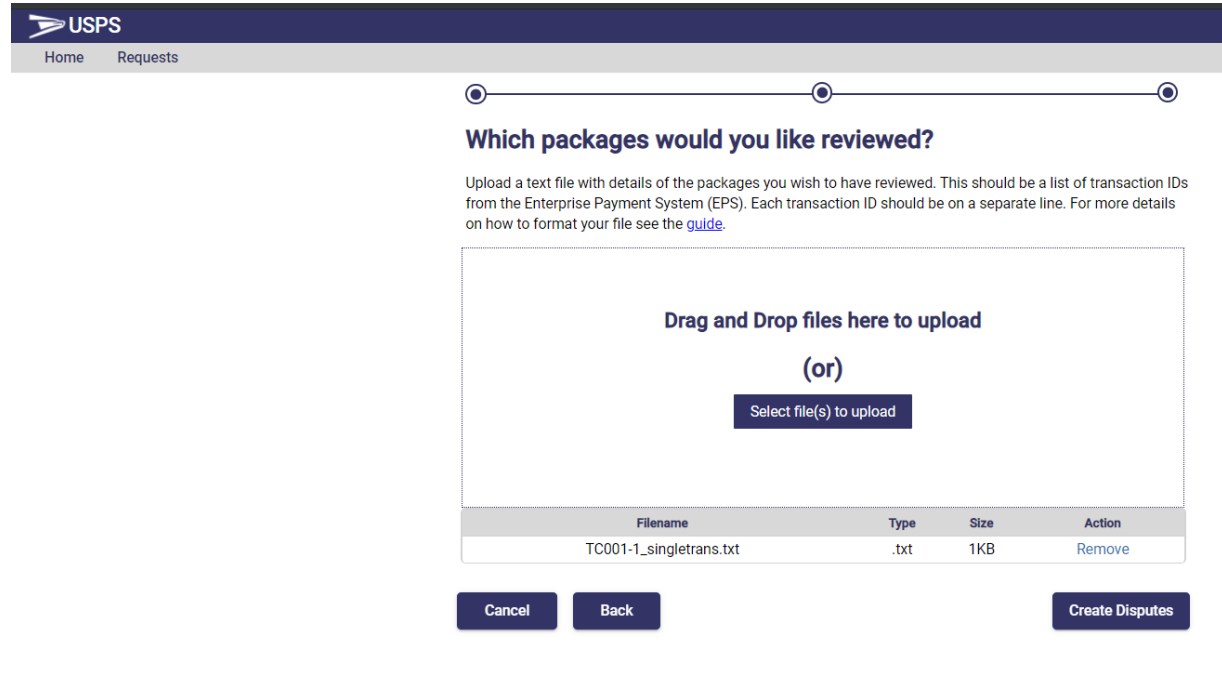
USPS

Home Requests

Which packages would you like reviewed?

Upload a text file with details of the packages you wish to have reviewed. This should be a list of transaction IDs from the Enterprise Payment System (EPS). Each transaction ID should be on a separate line. For more details on how to format your file see the guide.

Drag and Drop files here to upload

(or)

Select file(s) to upload

| Filename | Type | Size | Action |
|---|---|---|---|
| TC001-1_singletrans.txt | .txt | 1KB | Remove |

Cancel Back Create Disputes